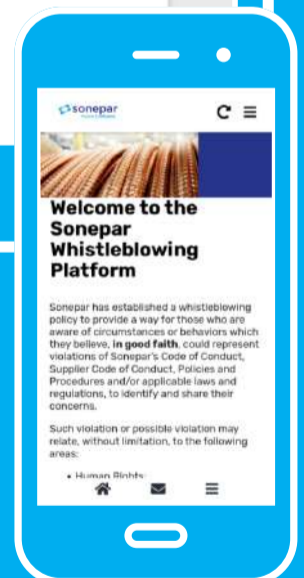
sonepar

Welcome to the Sonepar Whistleblowing Platform

Sonepar has established a whistleblowing policy to provide a way for those who are aware of circumstances or behaviors which they believe, **in good faith**, could represent violations of Sonepar's Code of Conduct, Supplier Code of Conduct, Policies and Procedures and/or applicable laws and regulations, to identify and share their concerns.

Such violation or possible violation may relate, without limitation, to the following areas:

• Human Rights;